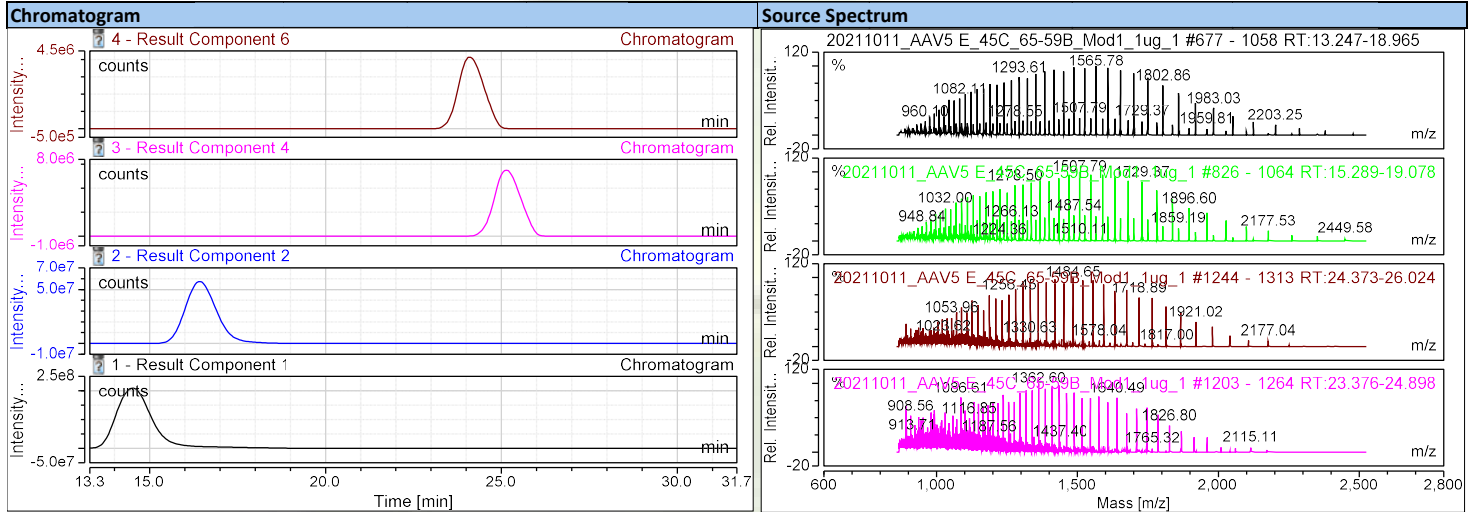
Chromatogram

4 - Result Component 6 Chromatogram

4.5e6

Intensity...

counts

-5.0e5

min

3 - Result Component 4 Chromatogram

8.0e6

Intensity...

counts

-1.0e6

min

2 - Result Component 2 Chromatogram

7.0e7

5.0e7

Intensity...

counts

-1.0e7

min

1 - Result Component 1 Chromatogram

2.5e8

Intensity...

counts

-5.0e7

min

13.3 15.0 20.0 25.0 30.0 31.7

Time [min]

Source Spectrum

20211011_AAV5 E_45C_65-59B_Mod1_1ug_1 #677 - 1058 RT:13.247-18.965

120

%

Rel. Intensit...

1293.61 1565.78 1082.11 1802.86 1983.03 960.10 1278.55 1507.79 1729.37 1959.81 2203.25

-20

m/z

120

%

20211011_AAV5 E_45C_65-59B_Mod1_1ug_1 #826 - 1064 RT:15.289-19.078

Rel. Intensit...

1507.79 1278.50 1729.37 1032.00 1896.60 948.84 1266.13 1487.54 1859.19 2177.53 1224.36 1510.11 2449.58

-20

m/z

120

%

20211011_AAV5 E_45C_65-59B_Mod1_1ug_1 #1244 - 1313 RT:24.373-26.024

Rel. Intensit...

1484.65 1256.43 1718.89 1053.96 1921.02 1025.62 1330.63 1578.04 1817.00 2177.04

-20

m/z

120

%

20211011_AAV5 E_45C_65-59B_Mod1_1ug_1 #1203 - 1264 RT:23.376-24.898

Rel. Intensit...

1362.60 1086.51 1640.49 908.56 1116.85 1826.80 913.71 1137.56 1437.40 1765.32 2115.11

-20

m/z

600 1,000 1,500 2,000 2,500 2,800

Mass [m/z]